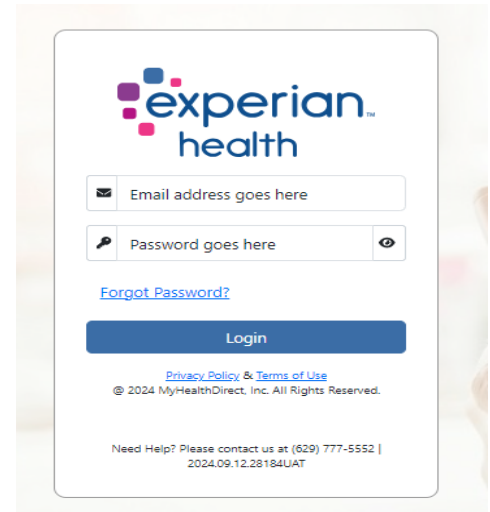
experian.™
health

Email address goes here

Password goes here

Forgot Password?

Login

Privacy Policy & Terms of Use
@ 2024 MyHealthDirect, Inc. All Rights Reserved.

Need Help? Please contact us at (629) 777-5552 | 2024.09.12.28184UAT